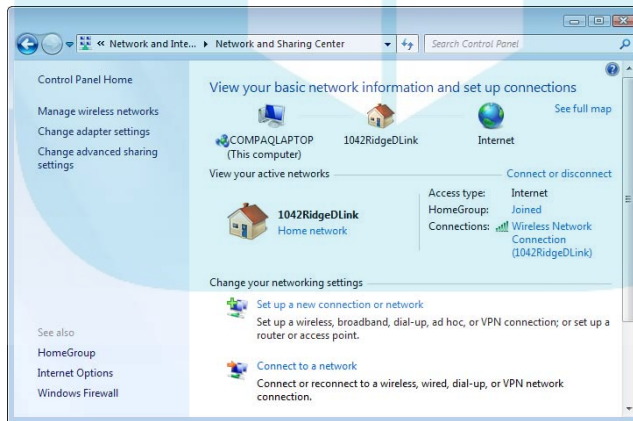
« Network and Inte... ▸ Network and Sharing Center
Search Control Panel

Control Panel Home

Manage wireless networks
Change adapter settings
Change advanced sharing settings

View your basic network information and set up connections

See full map

COMPAQLAPTOP (This computer)
1042RidgeDLink
Internet

View your active networks
Connect or disconnect

1042RidgeDLink
Home network

Access type: Internet
HomeGroup: Joined
Connections: Wireless Network Connection (1042RidgeDLink)

Change your networking settings

Set up a new connection or network
Set up a wireless, broadband, dial-up, ad hoc, or VPN connection; or set up a router or access point.

Connect to a network
Connect or reconnect to a wireless, wired, dial-up, or VPN network connection.

See also
HomeGroup
Internet Options
Windows Firewall